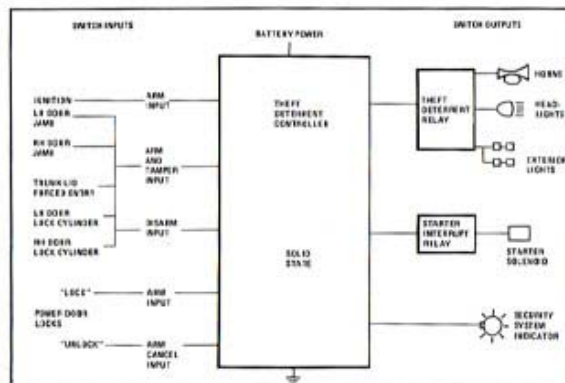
SWITCH INPUTS

BATTERY POWER

SWITCH OUTPUTS

IGNITION

ARM INPUT

LH DOOR JAMB

RH DOOR JAMB

ARM AND TAMPER INPUT

TRUNK LID FORCED ENTRY

LH DOOR LOCK CYLINDER

RH DOOR LOCK CYLINDER

DISARM INPUT

"LOCK"

ARM INPUT

POWER DOOR LOCKS

"UNLOCK"

ARM CANCEL INPUT

THEFT DETERRENT CONTROLLER

SOLID STATE

THEFT DETERRENT RELAY

HORNS

HEAD-LIGHTS

EXTERIOR LIGHTS

STARTER INTERRUPT RELAY

STARTER SOLENOID

SECURITY SYSTEM INDICATOR